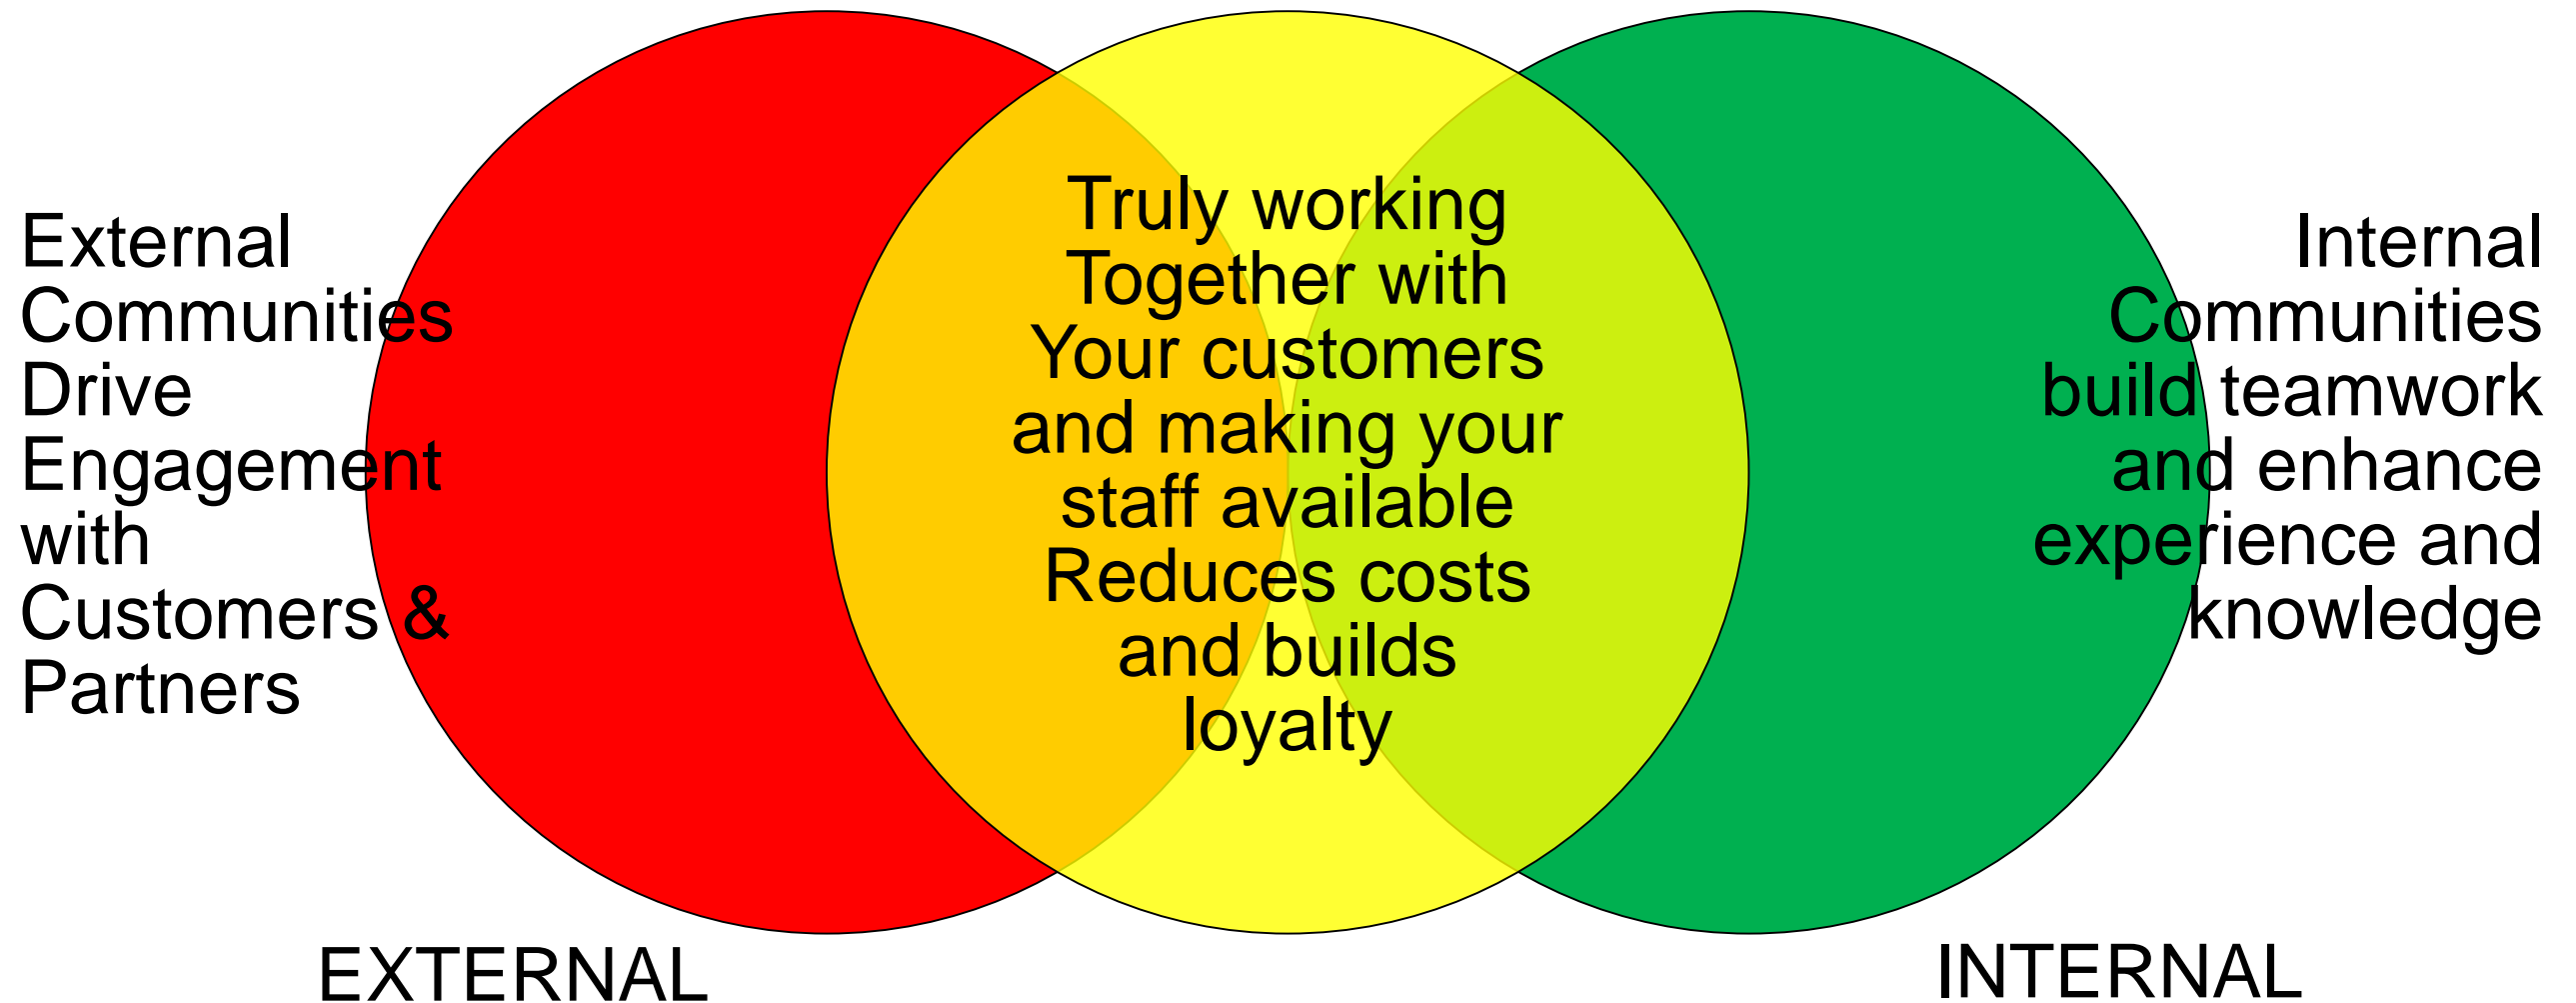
External Communities Drive Engagement with Customers & Partners

Truly working Together with Your customers and making your staff available Reduces costs and builds loyalty

Internal Communities build teamwork and enhance experience and knowledge

EXTERNAL

INTERNAL